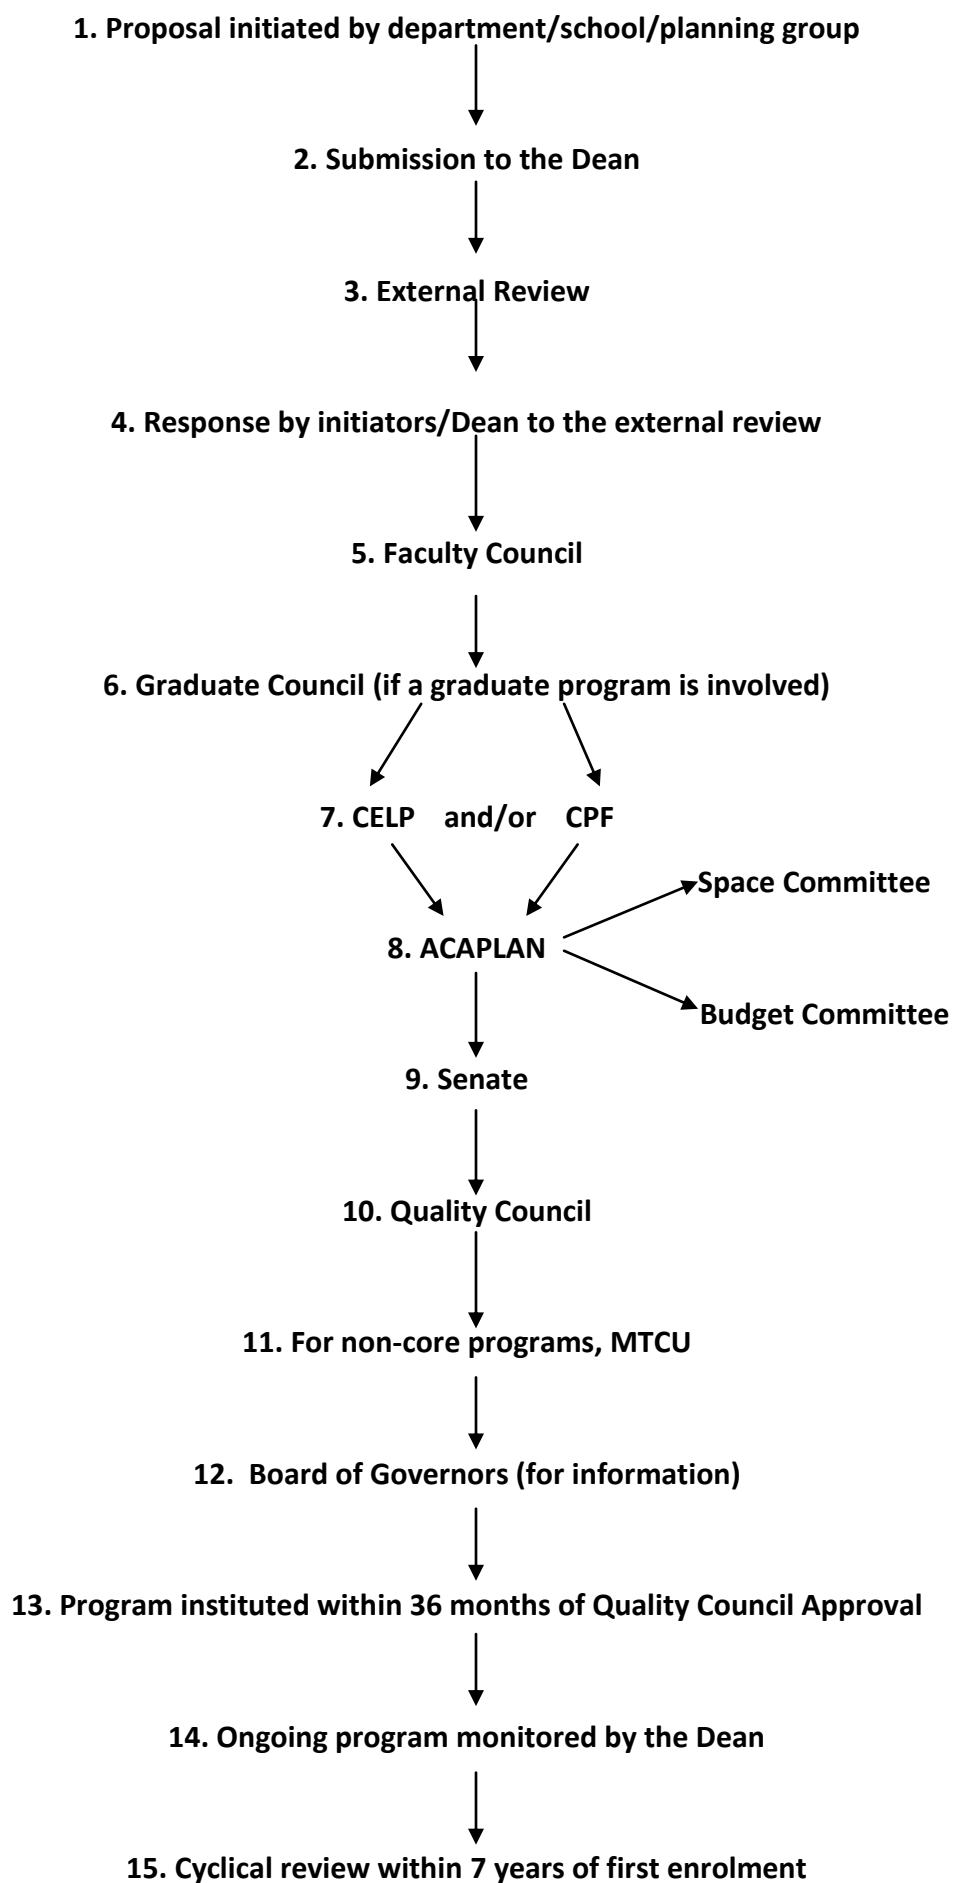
1. Proposal initiated by department/school/planning group

2. Submission to the Dean

3. External Review

4. Response by initiators/Dean to the external review

5. Faculty Council

6. Graduate Council (if a graduate program is involved)

7. CELP and/or CPF

Space Committee

8. ACAPLAN

Budget Committee

9. Senate

10. Quality Council

11. For non-core programs, MTCU

12. Board of Governors (for information)

13. Program instituted within 36 months of Quality Council Approval

14. Ongoing program monitored by the Dean

15. Cyclical review within 7 years of first enrolment